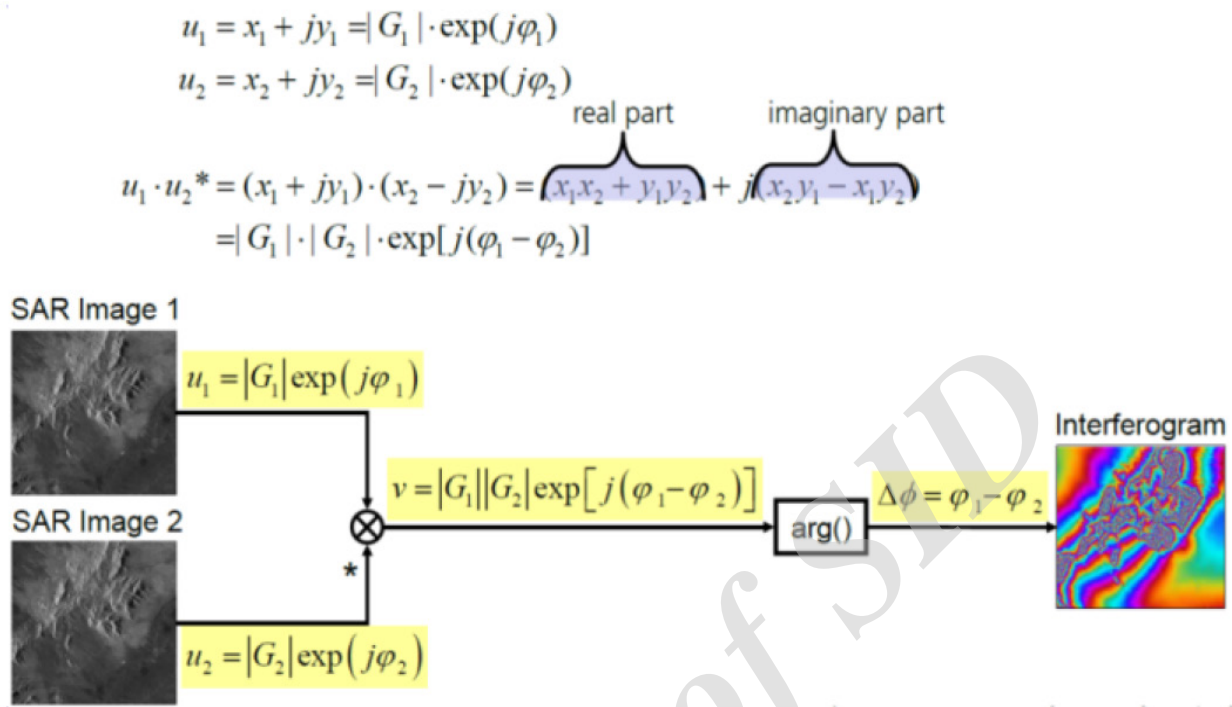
$u_1 = x_1 + jy_1 = |G_1| \cdot \exp(j\varphi_1)$

$u_2 = x_2 + jy_2 = |G_2| \cdot \exp(j\varphi_2)$

real part imaginary part

$u_1 \cdot u_2^* = (x_1 + jy_1) \cdot (x_2 - jy_2) = (x_1x_2 + y_1y_2) + j(x_2y_1 - x_1y_2)$

$= |G_1| \cdot |G_2| \cdot \exp[j(\varphi_1 - \varphi_2)]$

SAR Image 1

$u_1 = |G_1| \exp(j\varphi_1)$

SAR Image 2

*

$u_2 = |G_2| \exp(j\varphi_2)$

$v = |G_1||G_2| \exp[j(\varphi_1 - \varphi_2)]$

arg()

$\Delta\phi = \varphi_1 - \varphi_2$

Interferogram

of SID